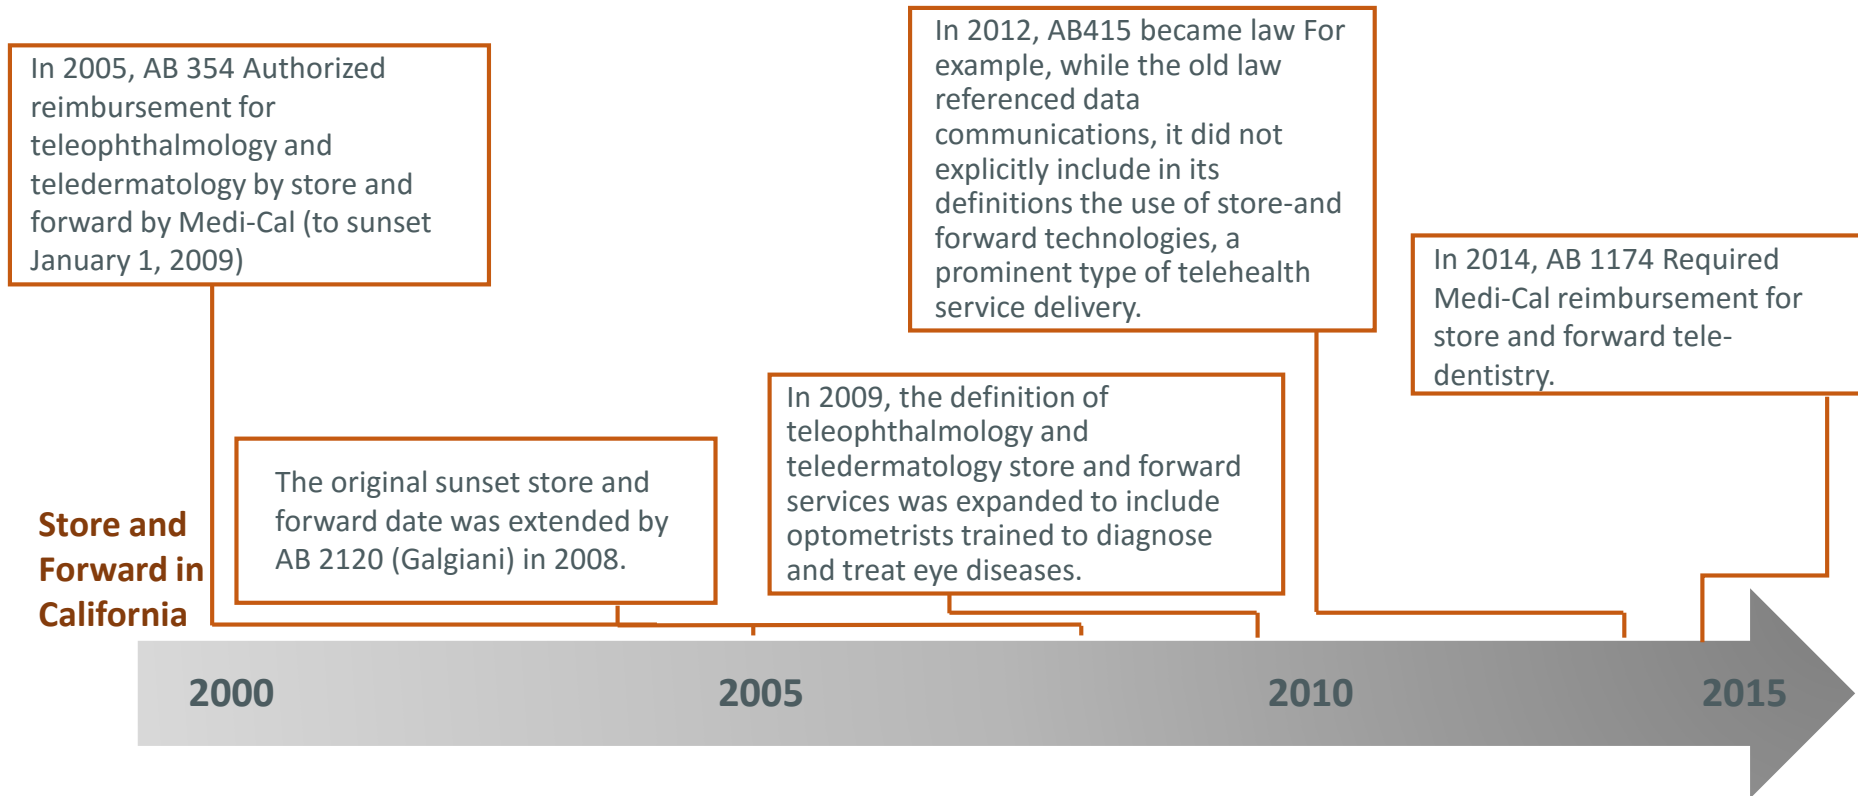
In 2005, AB 354 Authorized reimbursement for teleophthalmology and teledermatology by store and forward by Medi-Cal (to sunset January 1, 2009)

In 2012, AB415 became law For example, while the old law referenced data communications, it did not explicitly include in its definitions the use of store-and forward technologies, a prominent type of telehealth service delivery.

In 2014, AB 1174 Required Medi-Cal reimbursement for store and forward tele-dentistry.

In 2009, the definition of teleophthalmology and teledermatology store and forward services was expanded to include optometrists trained to diagnose and treat eye diseases.

The original sunset store and forward date was extended by AB 2120 (Galgiani) in 2008.

Store and Forward in California

2000

2005

2010

2015